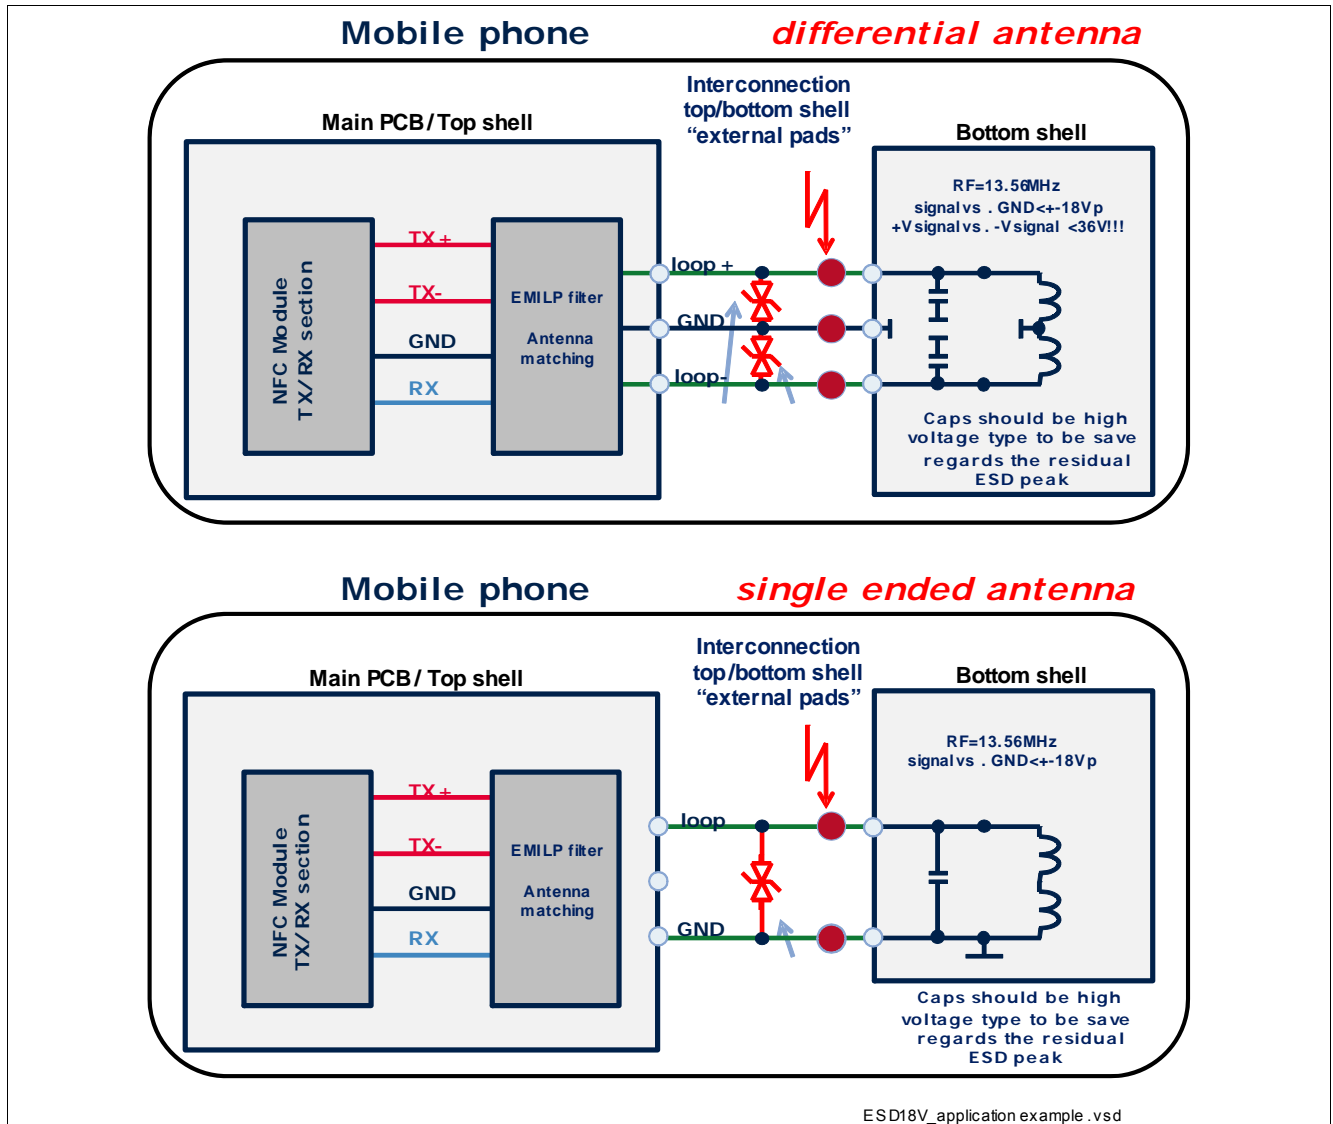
Mobile phone differential antenna

Main PCB/Top shell

Interconnection top/bottom shell "external pads"

Bottom shell

NFC Module TX/RX section

TX+

TX-

GND

RX

EMILP filter

Antenna matching

loop +

GND

loop-

RF=13.56MHz signal vs. GND<+-18Vp +V signal vs. -V signal <36V!!!

Caps should be high voltage type to be save regards the residual ESD peak

Mobile phone single ended antenna

Main PCB/Top shell

Interconnection top/bottom shell "external pads"

Bottom shell

NFC Module TX/RX section

TX+

TX-

GND

RX

EMILP filter

Antenna matching

loop

GND

RF=13.56MHz signal vs. GND<+-18Vp

Caps should be high voltage type to be save regards the residual ESD peak

ESD18V_application example.vsd